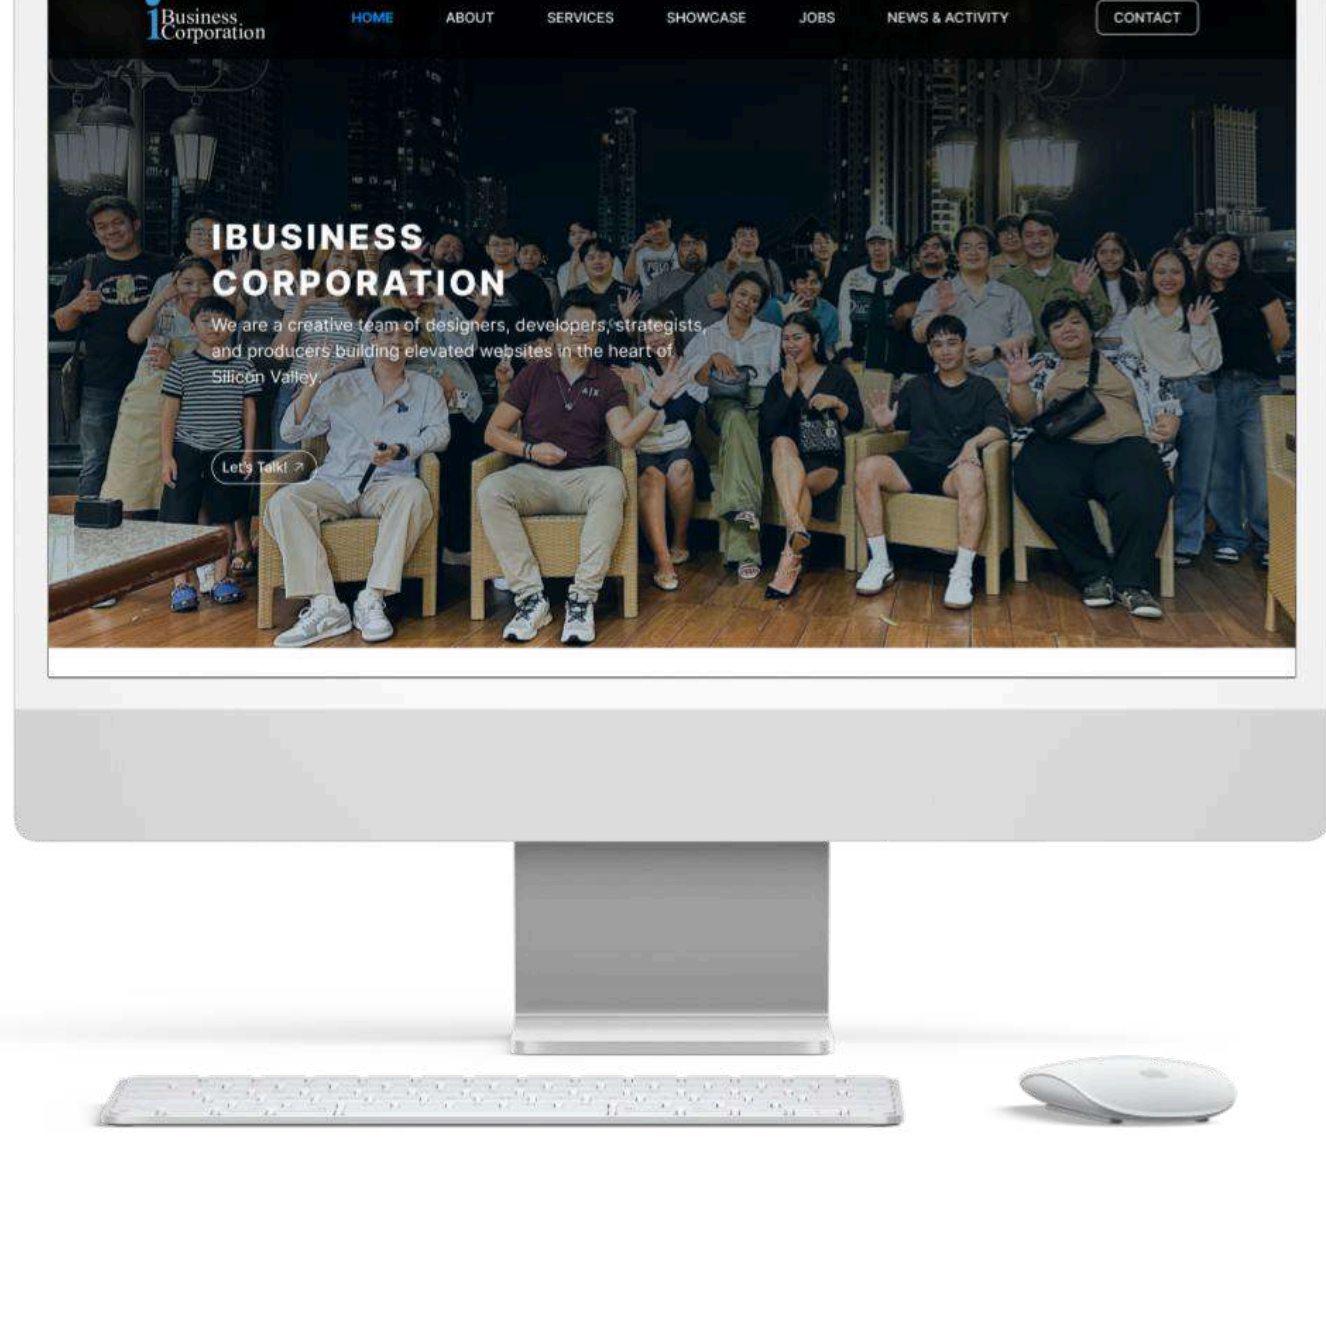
iBusiness Corporation

HOME ABOUT SERVICES SHOWCASE JOBS NEWS & ACTIVITY CONTACT

IBUSINESS CORPORATION

We are a creative team of designers, developers, strategists, and producers building elevated websites in the heart of Silicon Valley.

Let's Talk! ↗